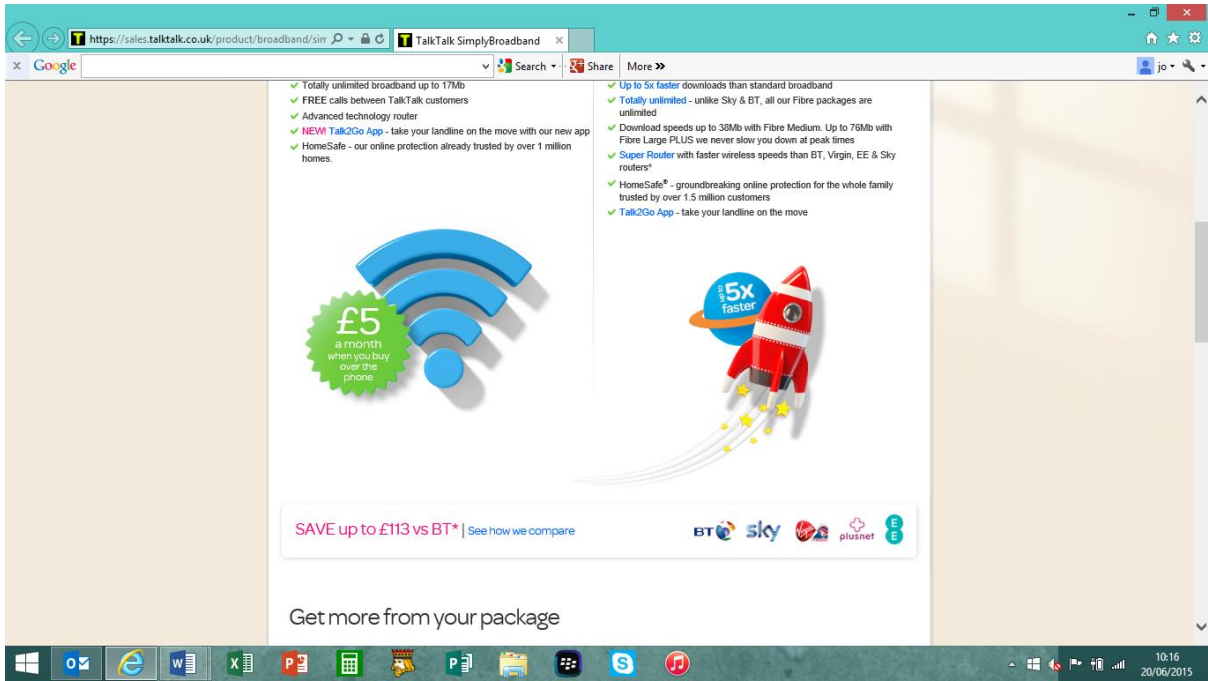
https://sales.talktalk.co.uk/product/broadband/sim

TalkTalk SimplyBroadband

Google

Search

Share

More »

jo

Totally unlimited broadband up to 17Mb

FREE calls between TalkTalk customers

Advanced technology router

NEW! Talk2Go App - take your landline on the move with our new app

HomeSafe - our online protection already trusted by over 1 million homes.

Up to 5x faster downloads than standard broadband

Totally unlimited - unlike Sky & BT, all our Fibre packages are unlimited

Download speeds up to 38Mb with Fibre Medium. Up to 76Mb with Fibre Large PLUS we never slow you down at peak times

Super Router with faster wireless speeds than BT, Virgin, EE & Sky routers*

HomeSafe® - groundbreaking online protection for the whole family trusted by over 1.5 million customers

Talk2Go App - take your landline on the move

£5 a month when you buy over the phone

up to 5x faster

SAVE up to £113 vs BT* | See how we compare

BT sky plusnet EE

Get more from your package

10:16
20/06/2015